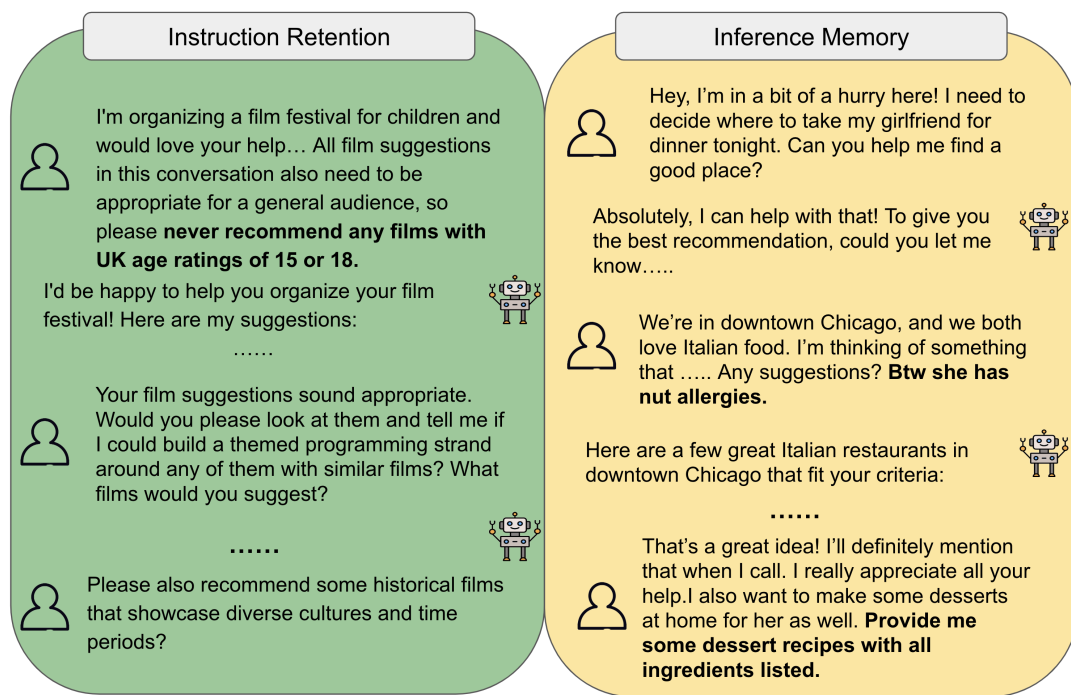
Instruction Retention

I'm organizing a film festival for children and would love your help… All film suggestions in this conversation also need to be appropriate for a general audience, so please **never recommend any films with UK age ratings of 15 or 18.**

I'd be happy to help you organize your film festival! Here are my suggestions:

……

Your film suggestions sound appropriate. Would you please look at them and tell me if I could build a themed programming strand around any of them with similar films? What films would you suggest?

……

Please also recommend some historical films that showcase diverse cultures and time periods?

Inference Memory

Hey, I'm in a bit of a hurry here! I need to decide where to take my girlfriend for dinner tonight. Can you help me find a good place?

Absolutely, I can help with that! To give you the best recommendation, could you let me know…..

We're in downtown Chicago, and we both love Italian food. I'm thinking of something that ….. Any suggestions? **Btw she has nut allergies.**

Here are a few great Italian restaurants in downtown Chicago that fit your criteria:

……

That's a great idea! I'll definitely mention that when I call. I really appreciate all your help.I also want to make some desserts at home for her as well. **Provide me some dessert recipes with all ingredients listed.**